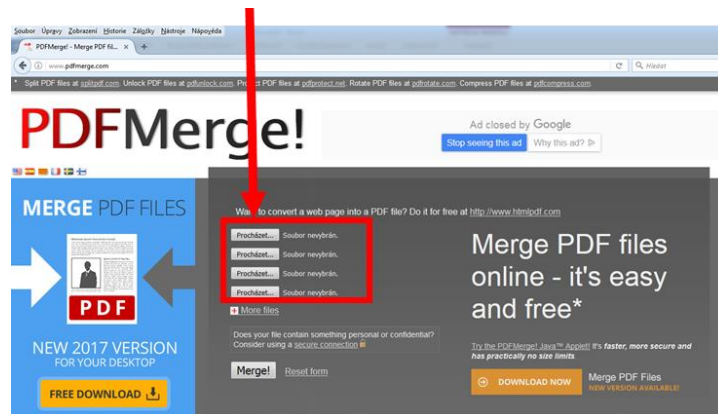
Soubor Úpravy Zobrazení Historie Záložky Nástroje Nápověda

PDFMerge! - Merge PDF fil... × +

www.pdfmerge.com

Hledat

* Split PDF files at splitpdf.com. Unlock PDF files at pdfunlock.com. Pro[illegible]t PDF files at pdfprotect.net. Rotate PDF files at pdfrotate.com. Compress PDF files at pdfcompress.com.

PDFMerge!

Ad closed by Google

Stop seeing this ad Why this ad?

MERGE PDF FILES

PDF

NEW 2017 VERSION
FOR YOUR DESKTOP

FREE DOWNLOAD

Wa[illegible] to convert a web page into a PDF file? Do it for free at http://www.htmlpdf.com

Procházet... Soubor nevybrán.
Procházet... Soubor nevybrán.
Procházet... Soubor nevybrán.
Procházet... Soubor nevybrán.

+ More files

Does your file contain something personal or confidential?
Consider using a secure connection

Merge! Reset form

Merge PDF files online - it's easy and free*

Try the PDFMerge! Java™ Applet! It's faster, more secure and has practically no size limits.

DOWNLOAD NOW

Merge PDF Files
NEW VERSION AVAILABLE!